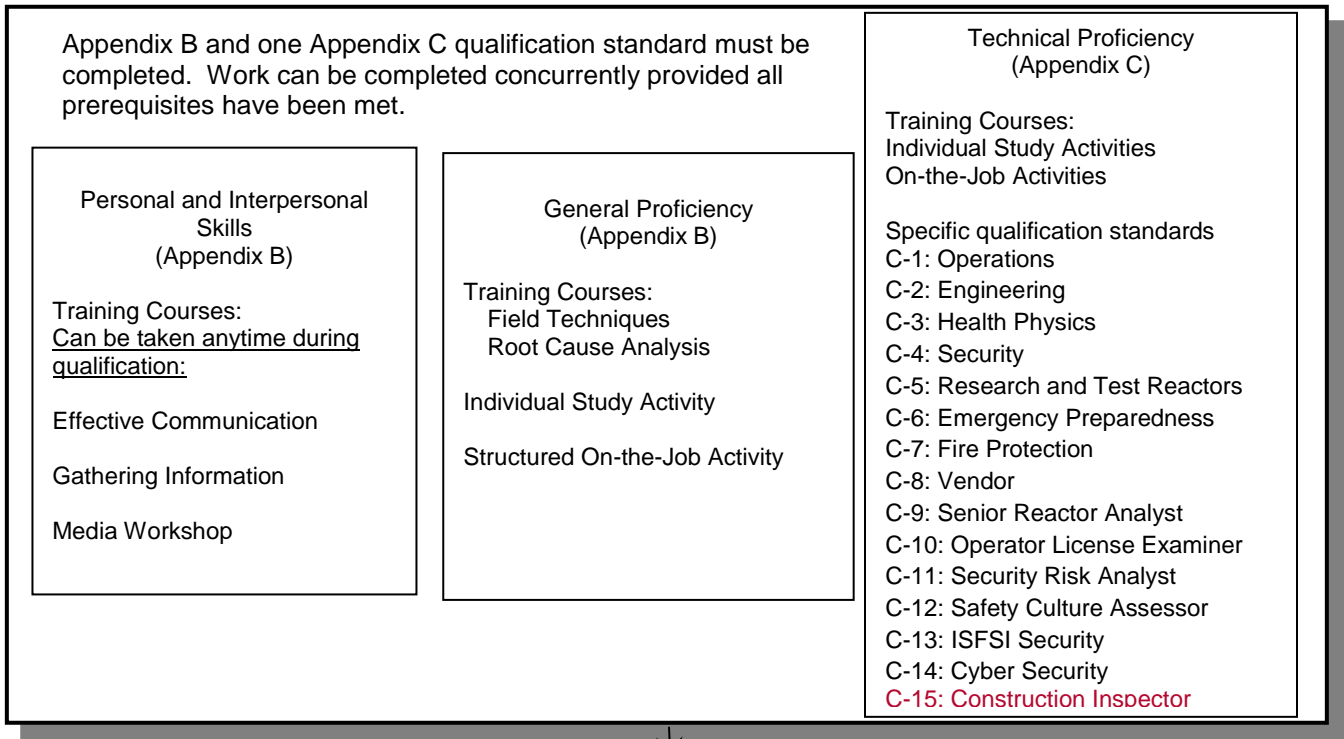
Appendix B and one Appendix C qualification standard must be completed. Work can be completed concurrently provided all prerequisites have been met.

Personal and Interpersonal Skills
(Appendix B)

Training Courses:
Can be taken anytime during qualification:

Effective Communication

Gathering Information

Media Workshop

General Proficiency
(Appendix B)

Training Courses:
Field Techniques
Root Cause Analysis

Individual Study Activity

Structured On-the-Job Activity

Technical Proficiency
(Appendix C)

Training Courses:
Individual Study Activities
On-the-Job Activities

Specific qualification standards
C-1: Operations
C-2: Engineering
C-3: Health Physics
C-4: Security
C-5: Research and Test Reactors
C-6: Emergency Preparedness
C-7: Fire Protection
C-8: Vendor
C-9: Senior Reactor Analyst
C-10: Operator License Examiner
C-11: Security Risk Analyst
C-12: Safety Culture Assessor
C-13: ISFSI Security
C-14: Cyber Security
C-15: Construction Inspector